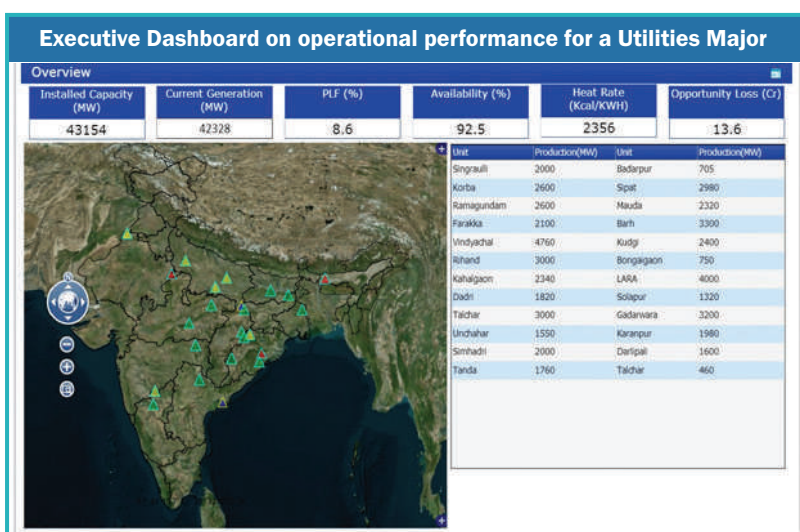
Executive Dashboard on operational performance for a Utilities Major

Overview

| Installed Capacity (MW) | Current Generation (MW) | PLF (%) | Availability (%) | Heat Rate (Kcal/KWH) | Opportunity Loss (Cr) |
|---|---|---|---|---|---|
| 43154 | 42328 | 8.6 | 92.5 | 2356 | 13.6 |

| Unit | Production(MW) | Unit | Production(MW) |
|---|---|---|---|
| Singrauli | 2000 | Badarpur | 705 |
| Korba | 2600 | Sipat | 2980 |
| Ramagundam | 2600 | Mauda | 2320 |
| Farakka | 2100 | Barh | 3300 |
| Vindyachal | 4760 | Kudgi | 2400 |
| Rihand | 3000 | Bongaigaon | 750 |
| Kahalgaon | 2340 | LARA | 4000 |
| Dadri | 1820 | Solapur | 1320 |
| Talchar | 3000 | Gadarwara | 3200 |
| Unchahar | 1550 | Karanpur | 1980 |
| Simhadri | 2000 | Darlipali | 1600 |
| Tanda | 1760 | Talchar | 460 |